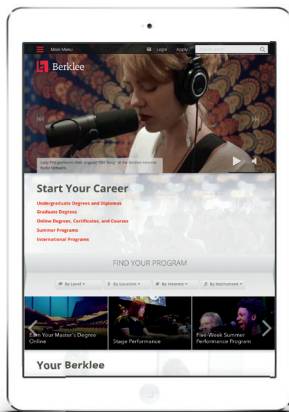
Main Menu

Login Apply

Berklee

Start Your Career

Undergraduate Degrees and Diplomas

Graduate Degrees

Online Degrees, Certificates, and Courses

Summer Programs

International Programs

FIND YOUR PROGRAM

By Level

By Location

By Interest

By Instrument

Earn Your Master's Degree Online

Stage Performance

Five-Week Summer Performance Program

Your Berklee